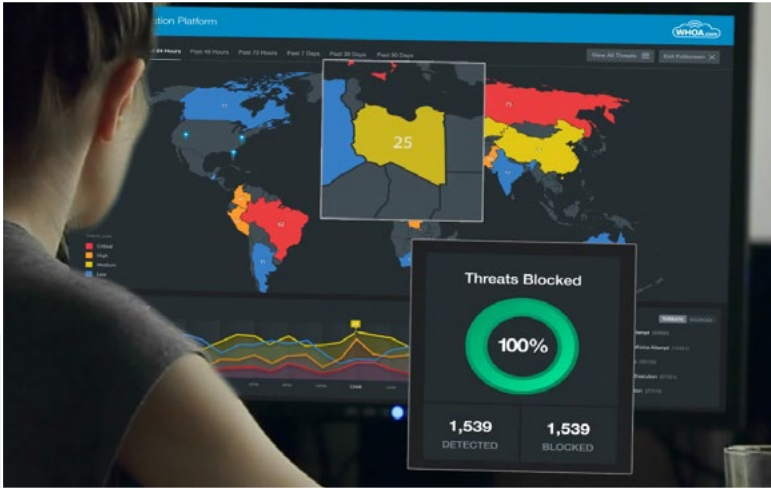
tion Platform

WHOA.com

24 Hours Past 48 Hours Past 72 Hours Past 7 Days Past 30 Days Past 90 Days

View All Threats

Exit Fullscreen

25

Critical
High
Medium
Low

Threats Blocked

100%

1,539
DETECTED

1,539
BLOCKED